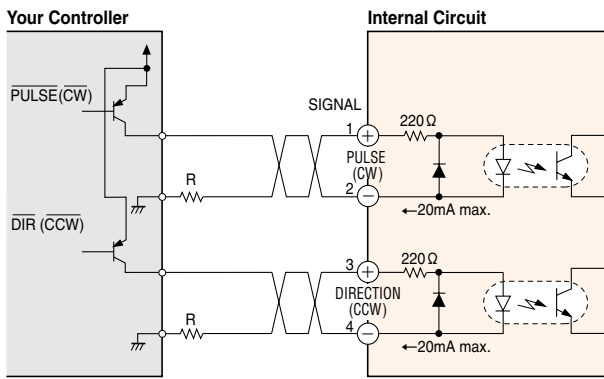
Your Controller

Internal Circuit

$\overline{\text{PULSE}}$($\overline{\text{CW}}$)

$\overline{\text{DIR}}$ ($\overline{\text{CCW}}$)

R

R

SIGNAL

1 +

PULSE (CW)

2 −

220 Ω

←20mA max.

3 +

DIRECTION (CCW)

4 −

220 Ω

←20mA max.